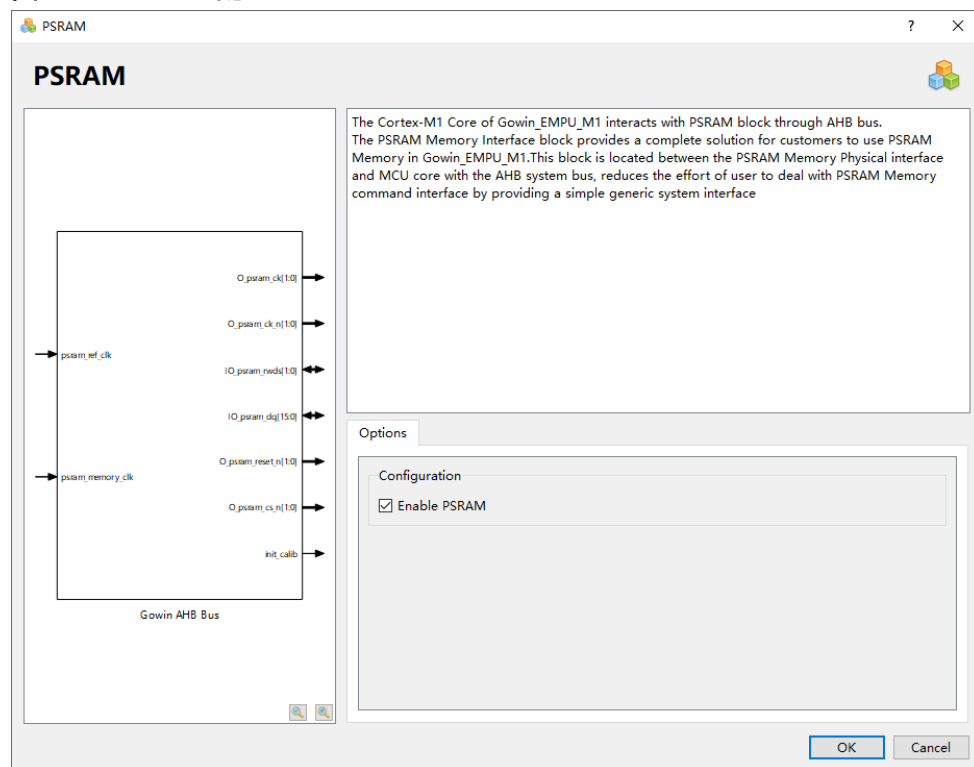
PSRAM

?

PSRAM

psram_ref_clk

psram_memory_clk

O_psram_ck[1:0]

O_psram_ck_n[1:0]

IO_psram_rwds[1:0]

IO_psram_dq[15:0]

O_psram_reset_n[1:0]

O_psram_cs_n[1:0]

init_calib

Gowin AHB Bus

The Cortex-M1 Core of Gowin_EMPU_M1 interacts with PSRAM block through AHB bus.
The PSRAM Memory Interface block provides a complete solution for customers to use PSRAM Memory in Gowin_EMPU_M1.This block is located between the PSRAM Memory Physical interface and MCU core with the AHB system bus, reduces the effort of user to deal with PSRAM Memory command interface by providing a simple generic system interface

Options

Configuration

☑ Enable PSRAM

OK

Cancel